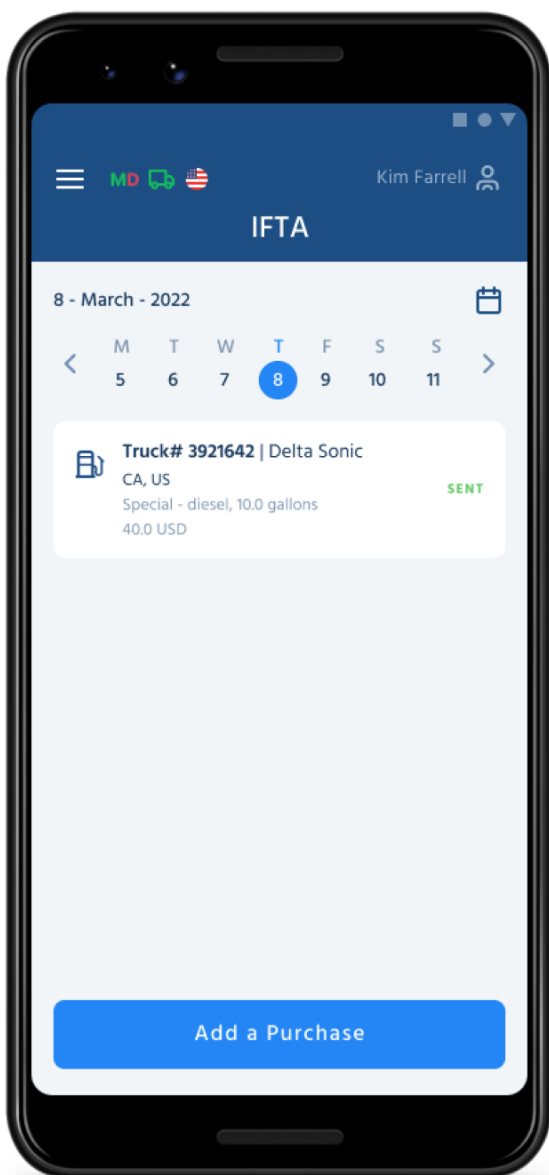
MD

Kim Farrell

IFTA

8 - March - 2022

| M | T | W | T | F | S | S |
|---|---|---|---|---|---|---|
| 5 | 6 | 7 | 8 | 9 | 10 | 11 |

Truck# 3921642 | Delta Sonic
CA, US
Special - diesel, 10.0 gallons
40.0 USD

SENT

Add a Purchase